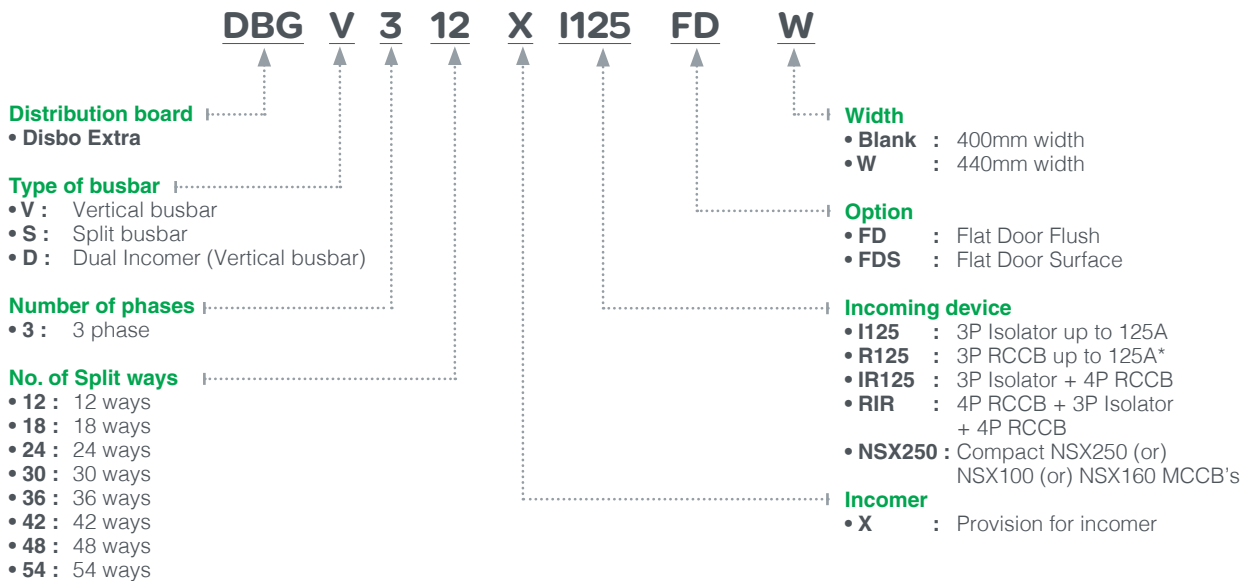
DBG V 3 12 X I125 FD W

Distribution board
• Disbo Extra

Type of busbar
• V : Vertical busbar
• S : Split busbar
• D : Dual Incomer (Vertical busbar)

Number of phases
• 3 : 3 phase

No. of Split ways
• 12 : 12 ways
• 18 : 18 ways
• 24 : 24 ways
• 30 : 30 ways
• 36 : 36 ways
• 42 : 42 ways
• 48 : 48 ways
• 54 : 54 ways

Width
• Blank : 400mm width
• W : 440mm width

Option
• FD : Flat Door Flush
• FDS : Flat Door Surface

Incoming device
• I125 : 3P Isolator up to 125A
• R125 : 3P RCCB up to 125A*
• IR125 : 3P Isolator + 4P RCCB
• RIR : 4P RCCB + 3P Isolator + 4P RCCB
• NSX250 : Compact NSX250 (or) NSX100 (or) NSX160 MCCB's

Incomer
• X : Provision for incomer